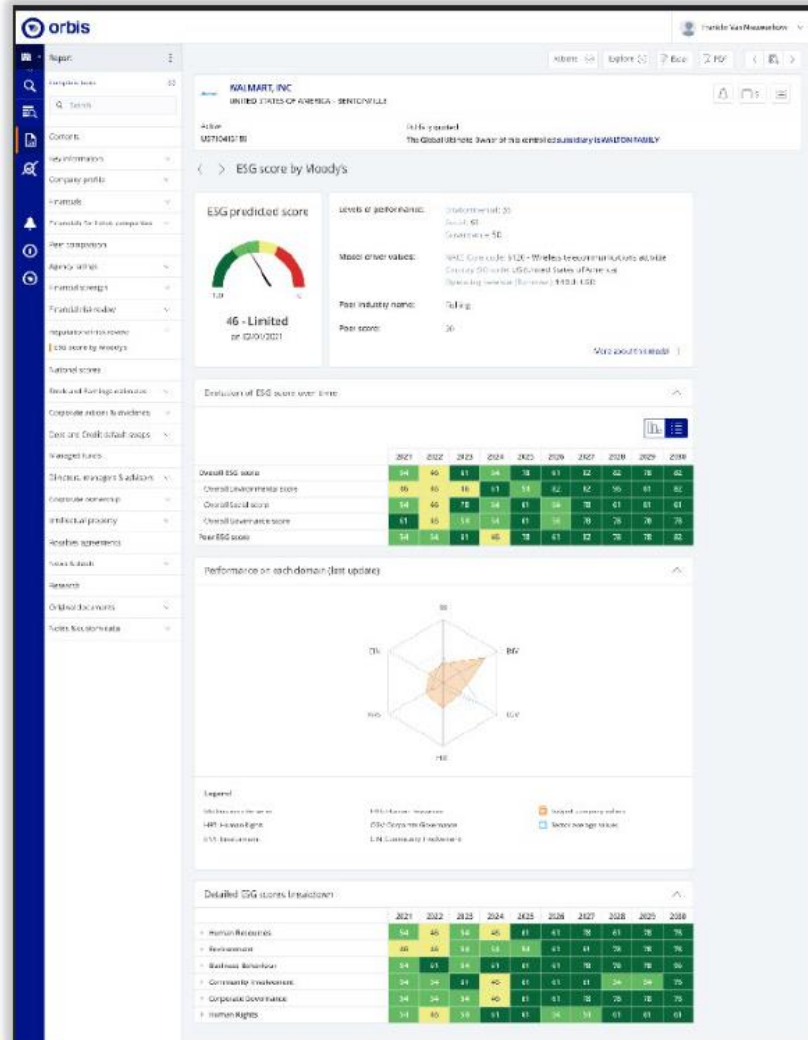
orbis

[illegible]

Report

Contents

Key information

Company profile

Financials

Peer comparison

Agency ratings

Financial strength

Financial risk radar

ESG score by Moody's

National scores

Corporate actions & dividends

Managed funds

Directors, managers & advisors

Corporate ownership

Intellectual property

Research

Original documents

Notes & customisation

Alerts Explore Excel PDF

WALMART, INC

UNITED STATES OF AMERICA - BENTONVILLE

Active

US710415188

The Global Ultimate Owner of this controlled subsidiary is WALTON FAMILY

ESG score by Moody's

ESG predicted score

46 - Limited

on 03/01/2021

Levels of performance:

Model driver values:

Peer industry name: Telling

Peer score: 36

More about the model

Evolution of ESG score over time

| | 2021 | 2022 | 2023 | 2024 | 2025 | 2026 | 2027 | 2028 | 2029 | 2030 |
|---|---|---|---|---|---|---|---|---|---|---|
| Overall ESG score | 54 | 46 | 61 | 54 | 78 | 61 | 82 | 82 | 78 | 82 |
| Overall Environmental score | 46 | 46 | 46 | 61 | 54 | 82 | 82 | 56 | 61 | 82 |
| Overall Social score | 54 | 46 | 78 | 54 | 61 | 54 | 78 | 61 | 61 | 61 |
| Overall Governance score | 61 | 65 | 54 | 54 | 61 | 54 | 78 | 78 | 78 | 78 |
| Peer ESG score | 54 | 54 | 61 | 46 | 78 | 61 | 82 | 78 | 78 | 82 |

Performance on each domain (last update)

Legend

HR: Human Rights

CGV: Corporate Governance

Subject company values

Sector average values

Detailed ESG scores breakdown

| | 2021 | 2022 | 2023 | 2024 | 2025 | 2026 | 2027 | 2028 | 2029 | 2030 |
|---|---|---|---|---|---|---|---|---|---|---|
| Human Resources | 54 | 46 | 54 | 46 | 61 | 61 | 78 | 61 | 78 | 78 |
| Environment | 46 | 46 | 54 | 54 | 61 | 61 | 61 | 78 | 78 | 78 |
| Business Behaviour | 54 | 61 | 54 | 61 | 61 | 61 | 78 | 61 | 78 | 78 |
| Community Involvement | 54 | 54 | 61 | 54 | 61 | 61 | 61 | 54 | 54 | 78 |
| Corporate Governance | 54 | 54 | 54 | 46 | 61 | 61 | 78 | 78 | 78 | 78 |
| Human Rights | 54 | 46 | 54 | 61 | 61 | 54 | 54 | 61 | 61 | 61 |